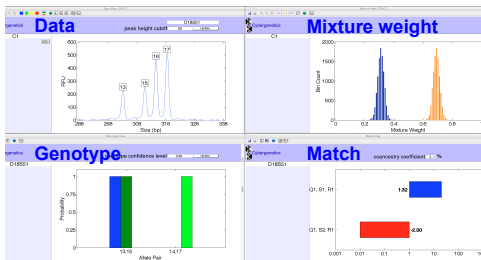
Data

D18S51

peak height cutoff

C1

Cybergenetics

Mixture weight

C1

RFU

Size (bp)

13

15

16

17

0

100

200

300

400

500

600

288

298

308

318

328

338

Bin Count

Mixture Weight

0

500

1000

1500

2000

0

0.2

0.4

0.6

0.8

Genotype

genotype confidence level

D18S51

Cybergenetics

Match

D18S51

coancestry coefficient

%

Probability

Allele Pair

0

0.2

0.4

0.6

0.8

1

13,15

14,17

Q1, S1, R1

Q1, S2, R1

1.32

-2.00

0.001

0.01

0.1

1

10

100